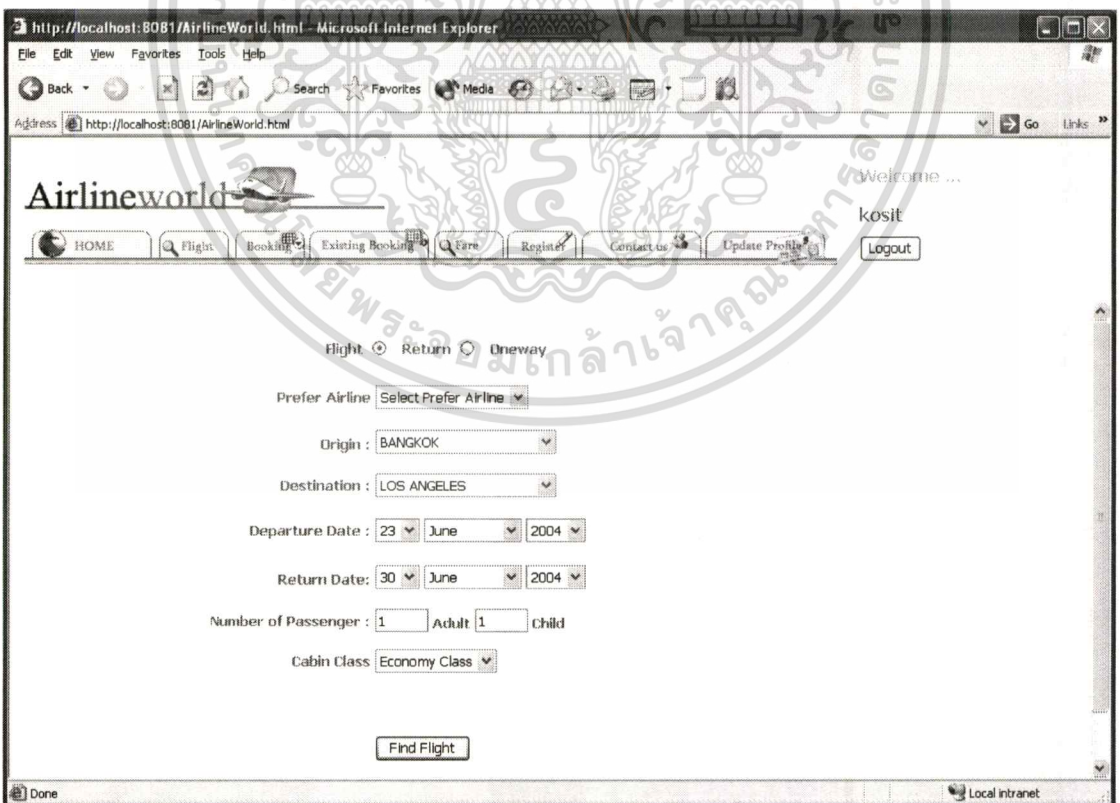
http://localhost:8081/AirlineWorld.html - Microsoft Internet Explorer

File Edit View Favorites Tools Help

Back Search Favorites Media

Address http://localhost:8081/AirlineWorld.html Go Links

Airlineworld

HOME | Flight | Booking | Existing Booking | Fare | Register | Contact us | Update Profile

Welcome ...

kosit

Logout

Flight Return Oneway

Prefer Airline Select Prefer Airline

Origin : BANGKOK

Destination : LOS ANGELES

Departure Date : 23 June 2004

Return Date: 30 June 2004

Number of Passenger : 1 Adult 1 Child

Cabin Class Economy Class

Find Flight

Done

Local intranet